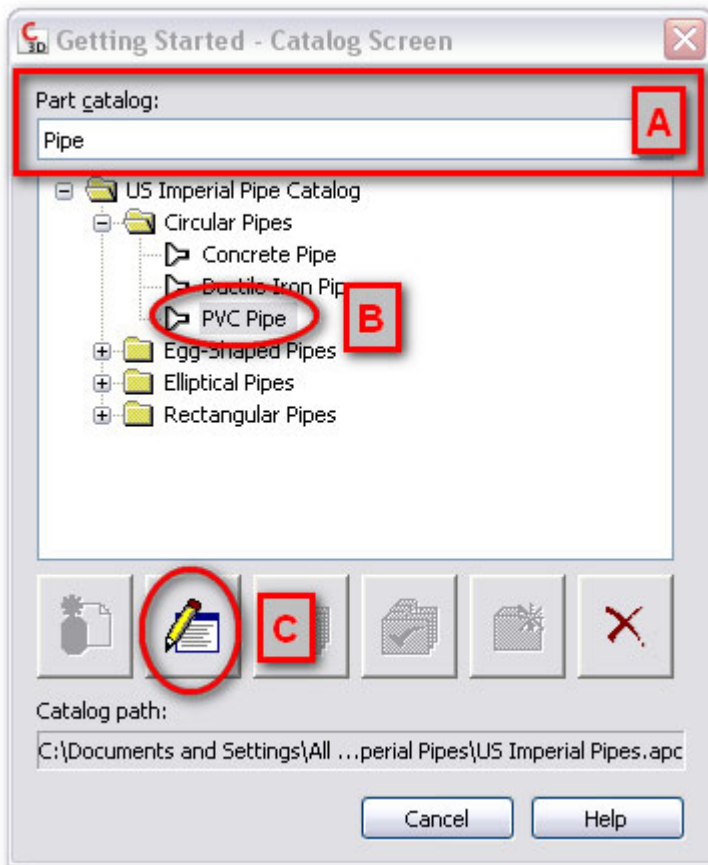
C 3D Getting Started - Catalog Screen

Part catalog:

Pipe

A

US Imperial Pipe Catalog

Circular Pipes

Concrete Pipe

Ductile Iron Pip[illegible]

PVC Pipe

B

Egg-Shaped Pipes

Elliptical Pipes

Rectangular Pipes

C

Catalog path:

C:\Documents and Settings\All ...perial Pipes\US Imperial Pipes.apc

Cancel

Help